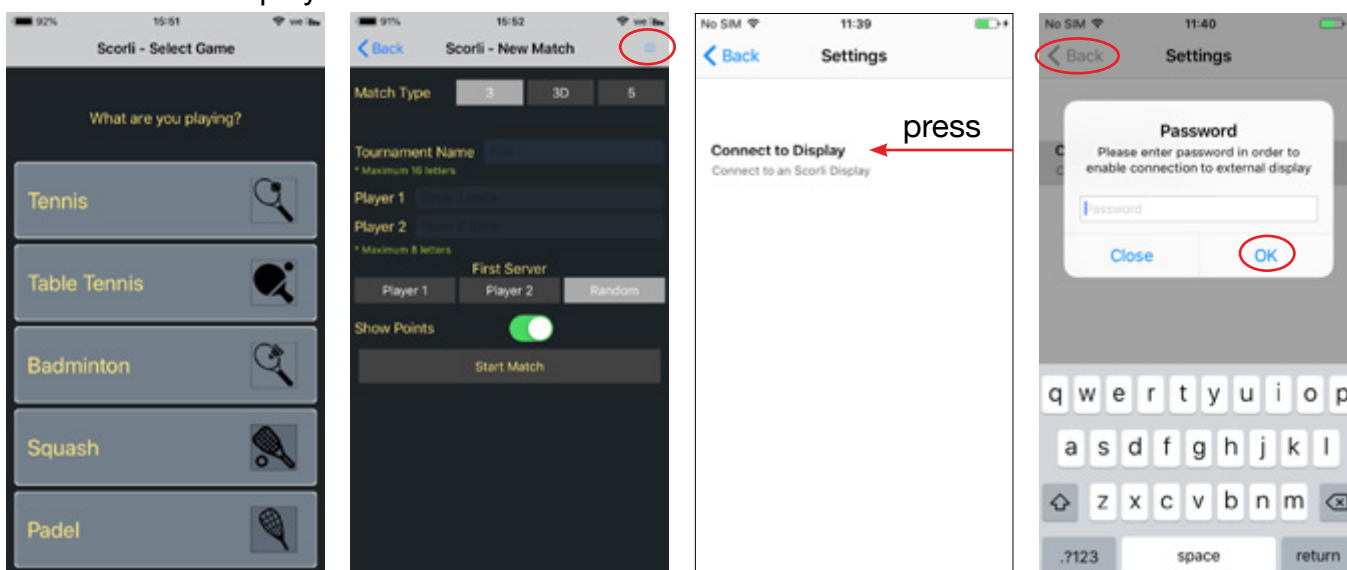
92% 15:51

Scorli - Select Game

What are you playing?

Tennis

Table Tennis

Badminton

Squash

Padel

91% 15:52

Back Scorli - New Match

Match Type 3 3D 5

Tournament Name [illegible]

* Maximum 16 letters

Player 1 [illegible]

Player 2 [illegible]

* Maximum 8 letters

First Server

Player 1 Player 2 Random

Show Points

Start Match

No SIM 11:39

Back Settings

Connect to Display

Connect to an Scorli Display

press

No SIM 11:40

Back Settings

Password

Please enter password in order to enable connection to external display

Password

Close OK

q w e r t y u i o p

a s d f g h j k l

z x c v b n m

.?123 space return